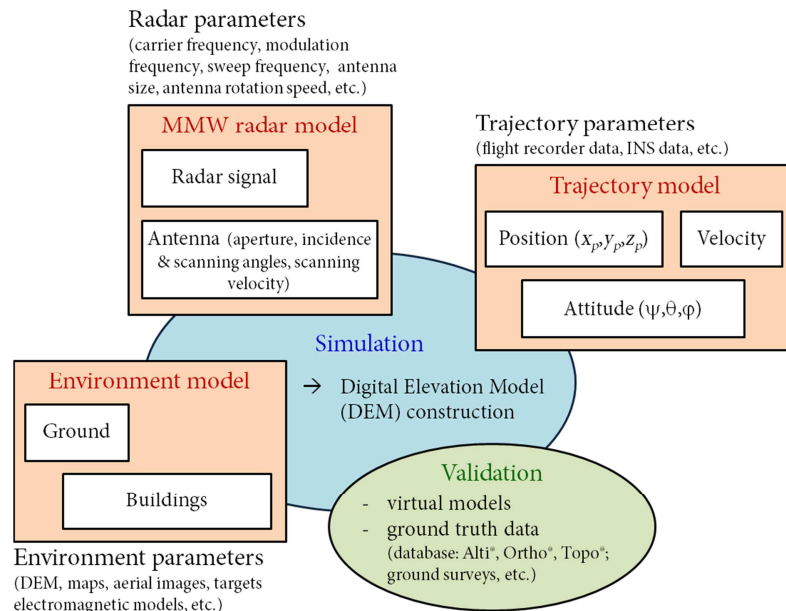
Radar parameters
(carrier frequency, modulation frequency, sweep frequency, antenna size, antenna rotation speed, etc.)

MMW radar model

Radar signal

Antenna (aperture, incidence & scanning angles, scanning velocity)

Trajectory parameters
(flight recorder data, INS data, etc.)

Trajectory model

Position $(x_p, y_p, z_p)$

Velocity

Attitude $(\psi, \theta, \varphi)$

Simulation

→ Digital Elevation Model (DEM) construction

Environment model

Ground

Buildings

Validation
- virtual models
- ground truth data
(database: Alti*, Ortho*, Topo*; ground surveys, etc.)

Environment parameters
(DEM, maps, aerial images, targets electromagnetic models, etc.)